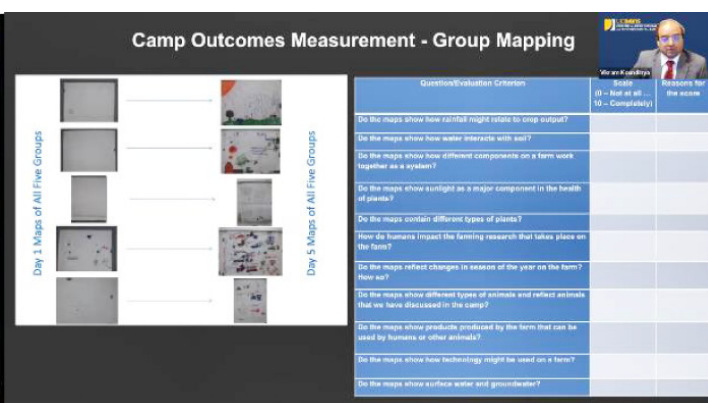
Camp Outcomes Measurement - Group Mapping

Vikram Koundinya

Day 1 Maps of All Five Groups

Day 5 Maps of All Five Groups

| Question/Evaluation Criterion | Scale (0 – Not at all ... 10 – Completely) | Reasons for the score |
|---|---|---|
| Do the maps show how rainfall might relate to crop output? | | |
| Do the maps show how water interacts with soil? | | |
| Do the maps show how different components on a farm work together as a system? | | |
| Do the maps show sunlight as a major component in the health of plants? | | |
| Do the maps contain different types of plants? | | |
| How do humans impact the farming research that takes place on the farm? | | |
| Do the maps reflect changes in season of the year on the farm? How so? | | |
| Do the maps show different types of animals and reflect animals that we have discussed in the camp? | | |
| Do the maps show products produced by the farm that can be used by humans or other animals? | | |
| Do the maps show how technology might be used on a farm? | | |
| Do the maps show surface water and groundwater? | | |